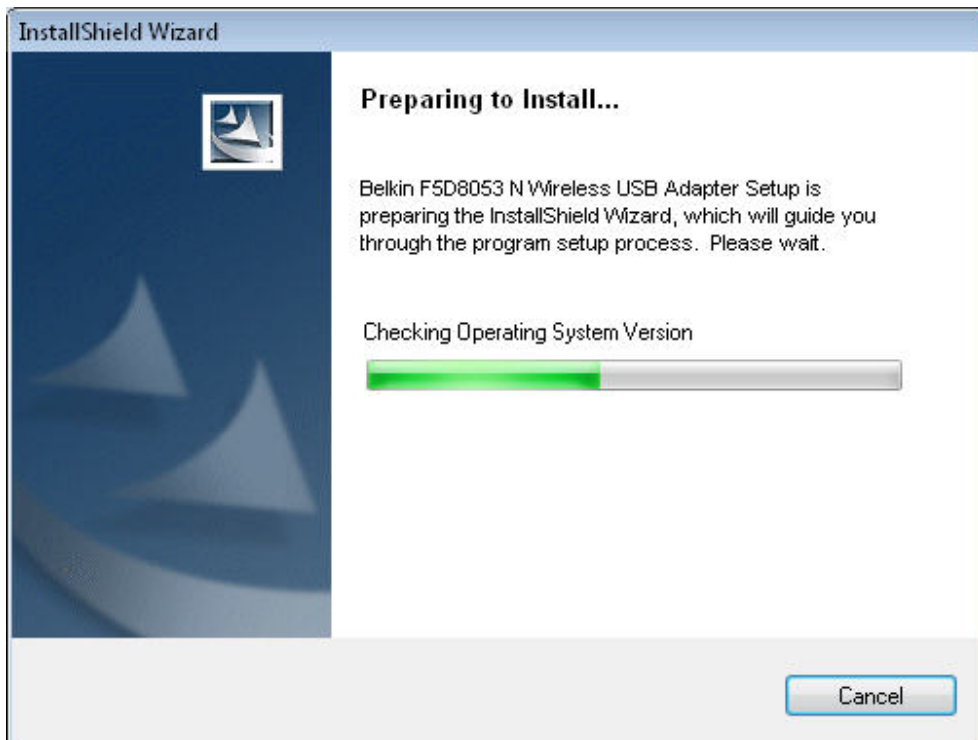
InstallShield Wizard

Preparing to Install...

Belkin F5D8053 N Wireless USB Adapter Setup is preparing the InstallShield Wizard, which will guide you through the program setup process. Please wait.

Checking Operating System Version

Cancel